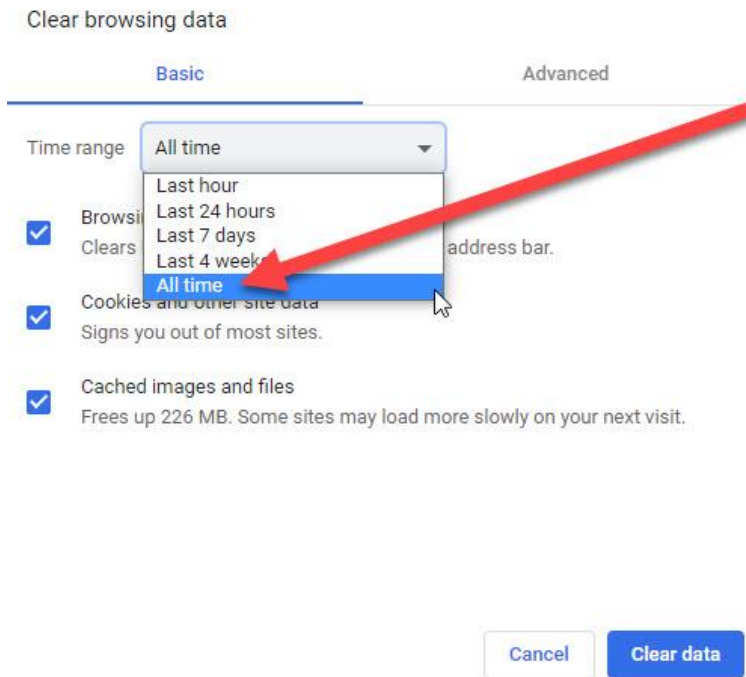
Clear browsing data

Basic

Advanced

Time range

All time

Last hour
Last 24 hours
Last 7 days
Last 4 weeks
All time

Browsi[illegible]
Clears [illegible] address bar.

Cookies and other site data
Signs you out of most sites.

Cached images and files
Frees up 226 MB. Some sites may load more slowly on your next visit.

Cancel

Clear data